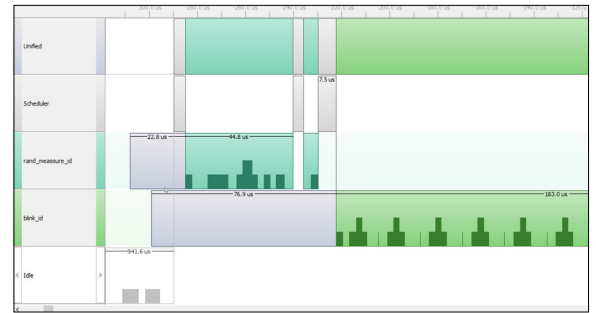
-300.0 us
-280.0 us
-260.0 us
-240.0 us
-220.0 us
-200.0 us
-180.0 us
-160.0 us
-140.0 us
-120.0

Unified

Scheduler

7.5 us

rand_measure_id

22.6 us

44.6 us

blink_id

76.9 us

183.0 us

Idle

941.6 us